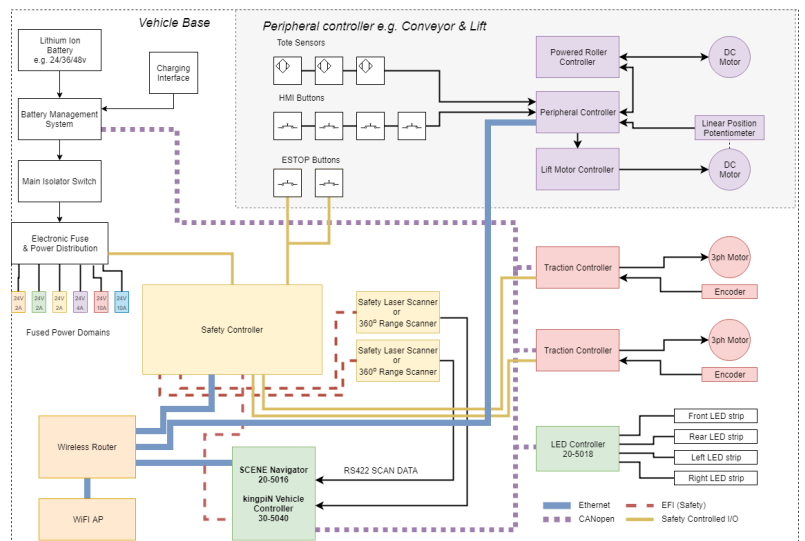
Vehicle Base

Peripheral controller e.g. Conveyor & Lift

Lithium Ion Battery
e.g. 24/36/48v

Charging Interface

Battery Management System

Main Isolator Switch

Electronic Fuse & Power Distribution

24V 2A
24V 2A
24V 2A
24V 4A
24V 10A
24V 10A

Fused Power Domains

Tote Sensors

HMI Buttons

ESTOP Buttons

Powered Roller Controller

DC Motor

Peripheral Controller

Linear Position Potentiometer

Lift Motor Controller

DC Motor

Traction Controller

3ph Motor

Encoder

Traction Controller

3ph Motor

Encoder

Safety Controller

Safety Laser Scanner
or
360° Range Scanner

Safety Laser Scanner
or
360° Range Scanner

Wireless Router

WiFi AP

SCENE Navigator
20-5016

kingpiN Vehicle Controller
30-5040

RS422 SCAN DATA

LED Controller
20-5018

Front LED strip
Rear LED strip
Left LED strip
Right LED strip

Ethernet
CANopen
EFI (Safety)
Safety Controlled I/O